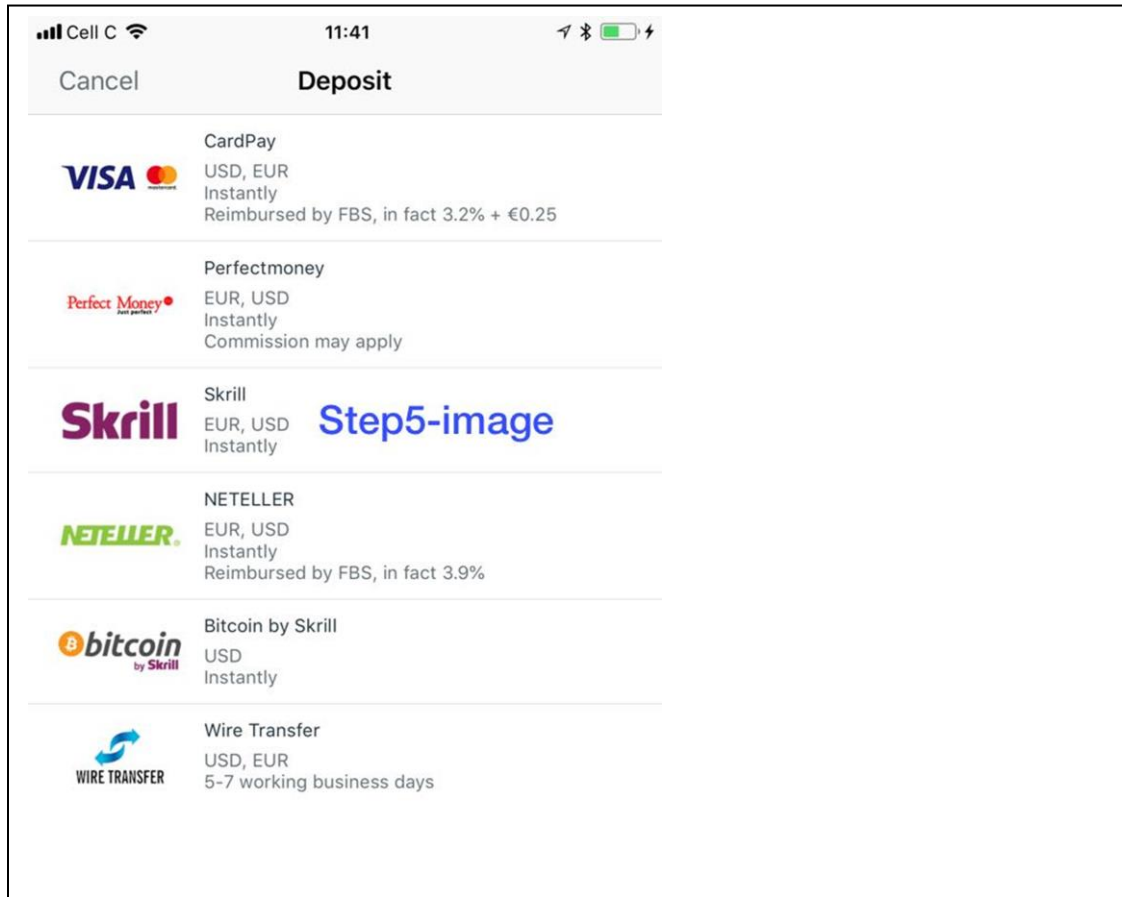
Cell C 11:41

Cancel Deposit

VISA mastercard
CardPay
USD, EUR
Instantly
Reimbursed by FBS, in fact 3.2% + €0.25

Perfect Money Just perfect
Perfectmoney
EUR, USD
Instantly
Commission may apply

Skrill
Skrill
EUR, USD
Instantly

Step5-image

NETELLER.
NETELLER
EUR, USD
Instantly
Reimbursed by FBS, in fact 3.9%

bitcoin by Skrill
Bitcoin by Skrill
USD
Instantly

WIRE TRANSFER
Wire Transfer
USD, EUR
5-7 working business days